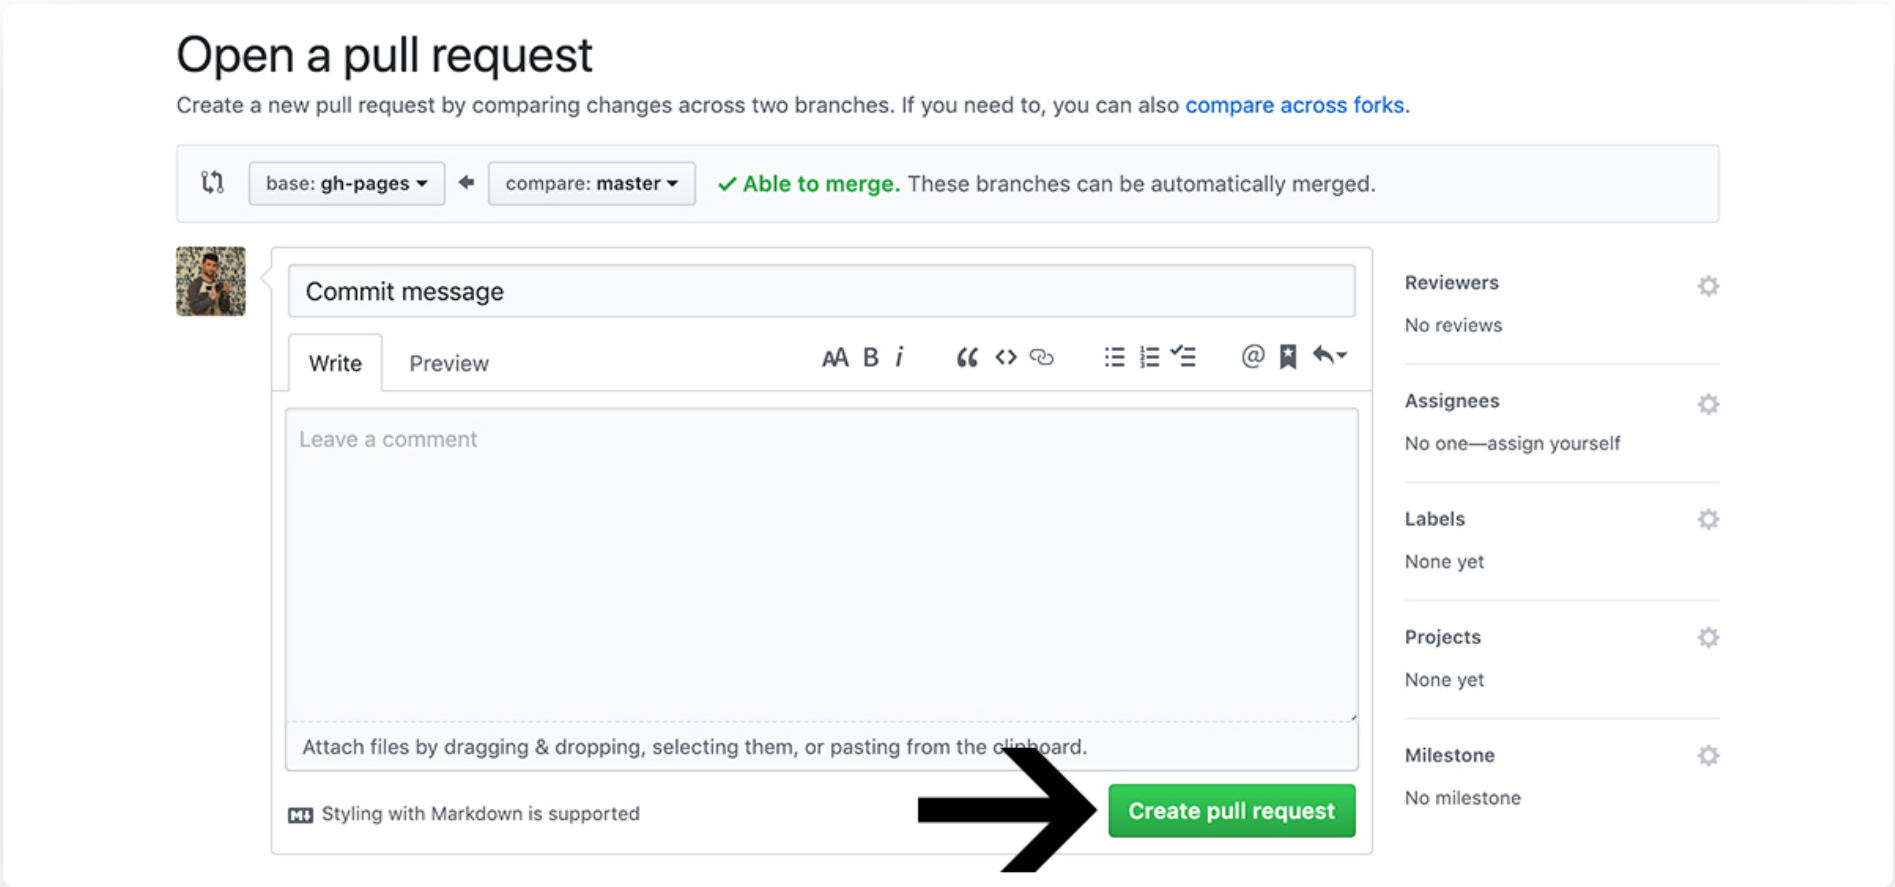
Open a pull request

Create a new pull request by comparing changes across two branches. If you need to, you can also compare across forks.

base: gh-pages ▾ compare: master ▾ ✓ Able to merge. These branches can be automatically merged.

Commit message

Write Preview

Leave a comment

Attach files by dragging & dropping, selecting them, or pasting from the clipboard.

Styling with Markdown is supported

Create pull request

Reviewers

No reviews

Assignees

No one—assign yourself

Labels

None yet

Projects

None yet

Milestone

No milestone